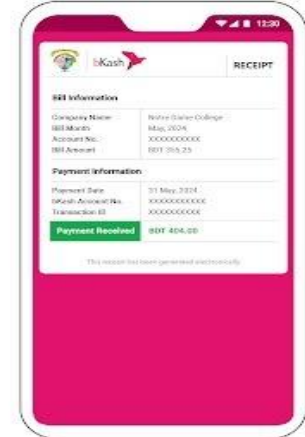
12:30

bKash RECEIPT

Bill Information

| | |
|---|---|
| Company Name | Notre Dame College |
| Bill Month | May, 2024 |
| Account No. | XXXXXXXXXX |
| Bill Amount | BDT 395.25 |

Payment Information

| | |
|---|---|
| Payment Date | 31 May, 2024 |
| bKash Account No. | XXXXXXXXXXX |
| Transaction ID | XXXXXXXXXX |
| Payment Received | BDT 404.00 |

This receipt has been generated electronically